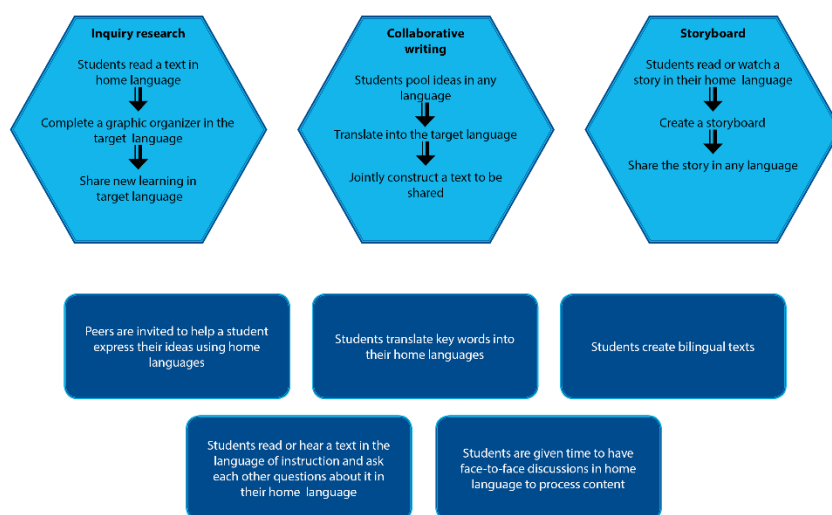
Inquiry research

Students read a text in home language

Complete a graphic organizer in the target language

Share new learning in target language

Collaborative writing

Students pool ideas in any language

Translate into the target language

Jointly construct a text to be shared

Storyboard

Students read or watch a story in their home language

Create a storyboard

Share the story in any language

Peers are invited to help a student express their ideas using home languages

Students translate key words into their home languages

Students create bilingual texts

Students read or hear a text in the language of instruction and ask each other questions about it in their home language

Students are given time to have face-to-face discussions in home language to process content